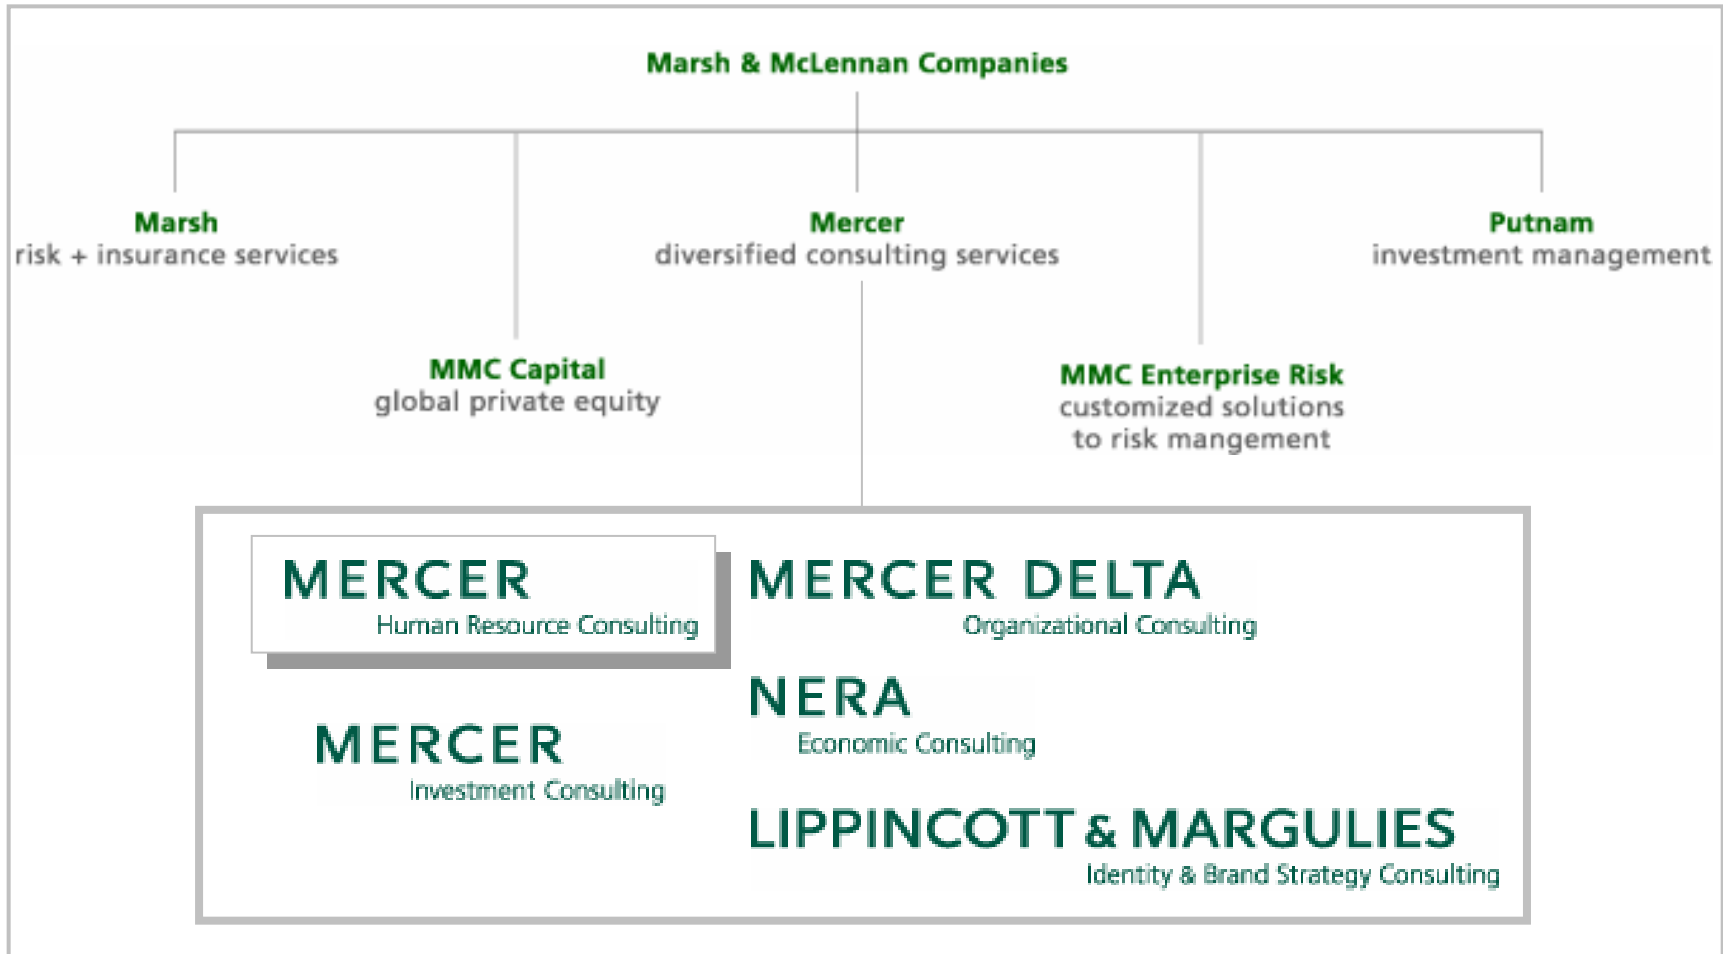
Marsh & McLennan Companies

Marsh
risk + insurance services

Mercer
diversified consulting services

Putnam
investment management

MMC Capital
global private equity

MMC Enterprise Risk
customized solutions to risk mangement

MERCER
Human Resource Consulting

MERCER DELTA
Organizational Consulting

NERA
Economic Consulting

MERCER
Investment Consulting

LIPPINCOTT & MARGULIES
Identity & Brand Strategy Consulting